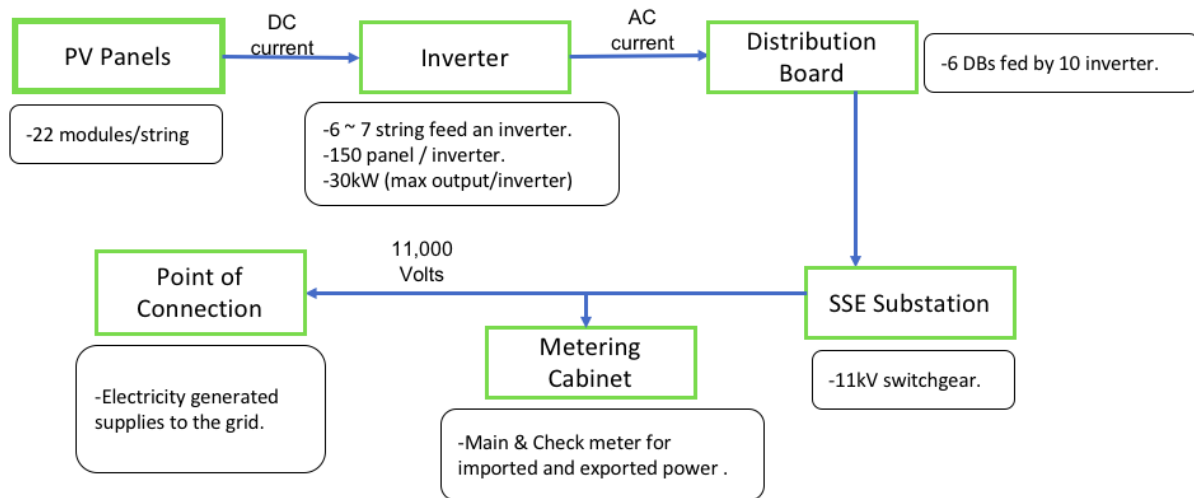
PV Panels

DC current

Inverter

AC current

Distribution Board

-6 DBs fed by 10 inverter.

-22 modules/string

-6 ~ 7 string feed an inverter.
-150 panel / inverter.
-30kW (max output/inverter)

11,000 Volts

Point of Connection

SSE Substation

Metering Cabinet

-Electricity generated supplies to the grid.

-11kV switchgear.

-Main & Check meter for imported and exported power .